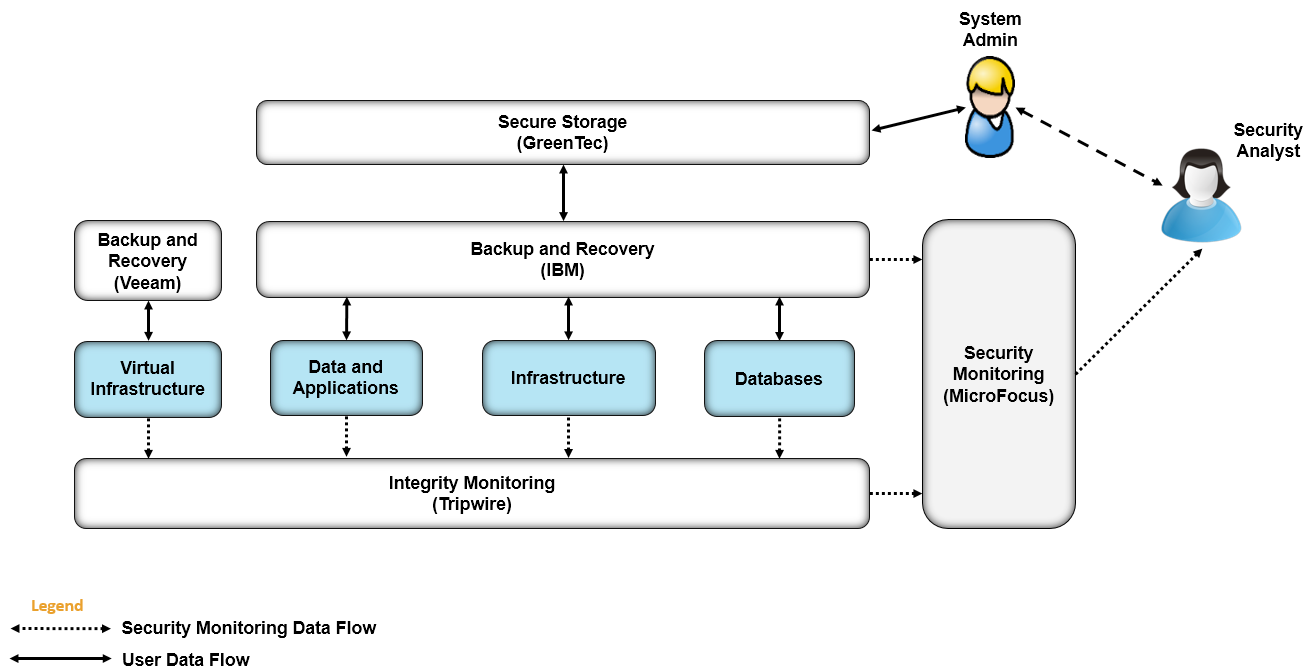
System Admin

Security Analyst

Secure Storage
(GreenTec)

Backup and Recovery
(Veeam)

Backup and Recovery
(IBM)

Security Monitoring
(MicroFocus)

Virtual Infrastructure

Data and Applications

Infrastructure

Databases

Integrity Monitoring
(Tripwire)

Legend

Security Monitoring Data Flow

User Data Flow